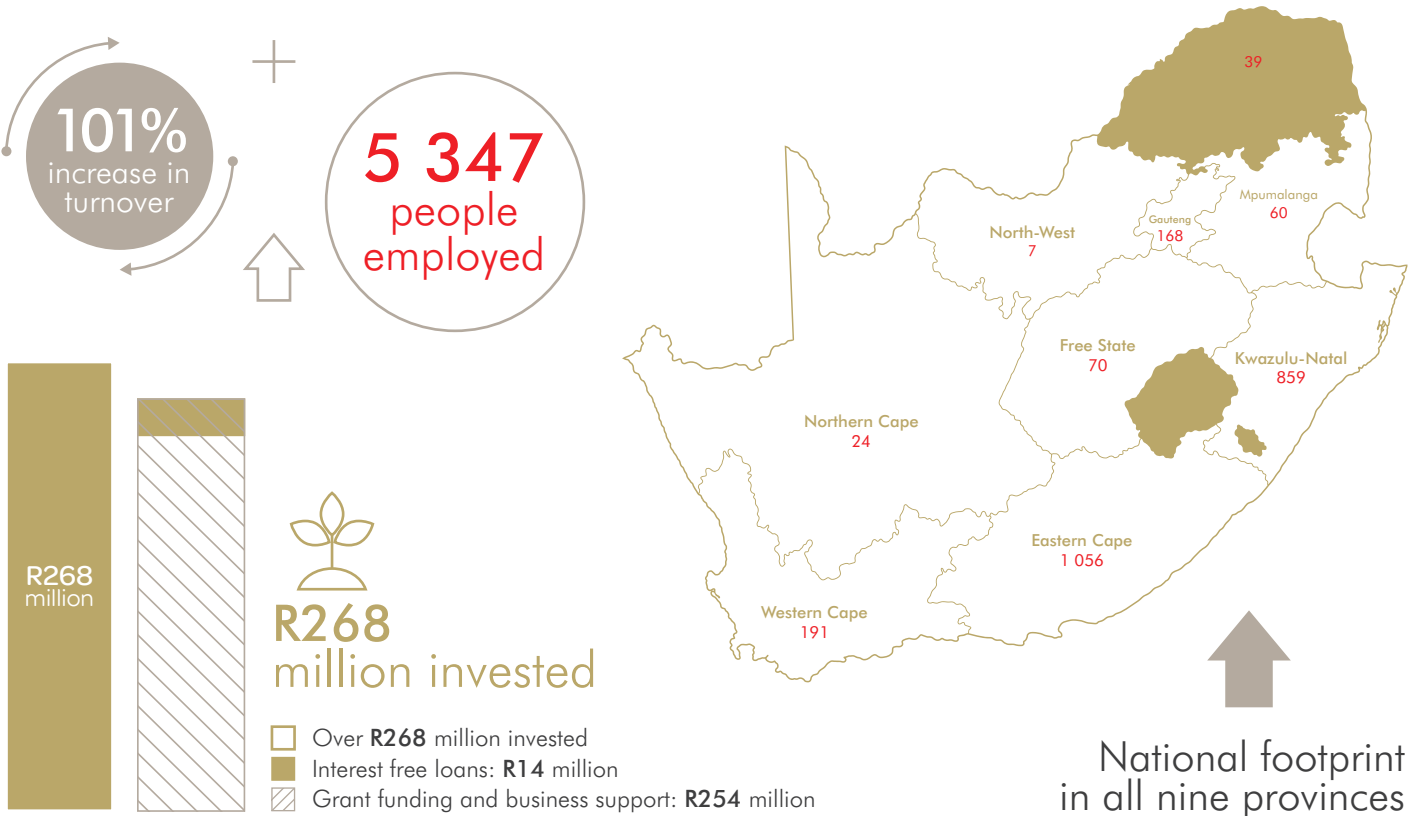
101%
increase in turnover

5 347
people employed

R268
million

R268
million invested

Over R268 million invested
Interest free loans: R14 million
Grant funding and business support: R254 million

39

North-West
7

Gauteng
168

Mpumalanga
60

Free State
70

Kwazulu-Natal
859

Northern Cape
24

Eastern Cape
1 056

Western Cape
191

National footprint
in all nine provinces